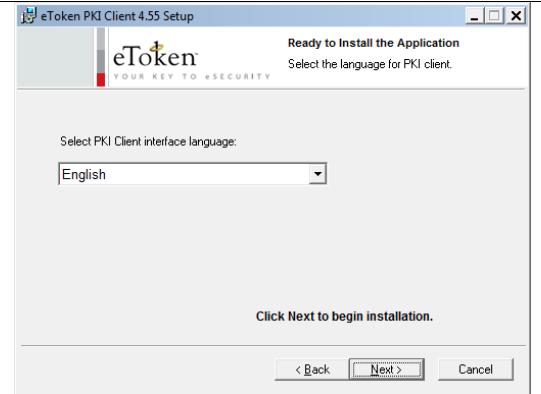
eToken PKI Client 4.55 Setup

eToken
YOUR KEY TO eSECURITY

Ready to Install the Application
Select the language for PKI client.

Select PKI Client interface language:

English

Click Next to begin installation.

< Back
Next >
Cancel